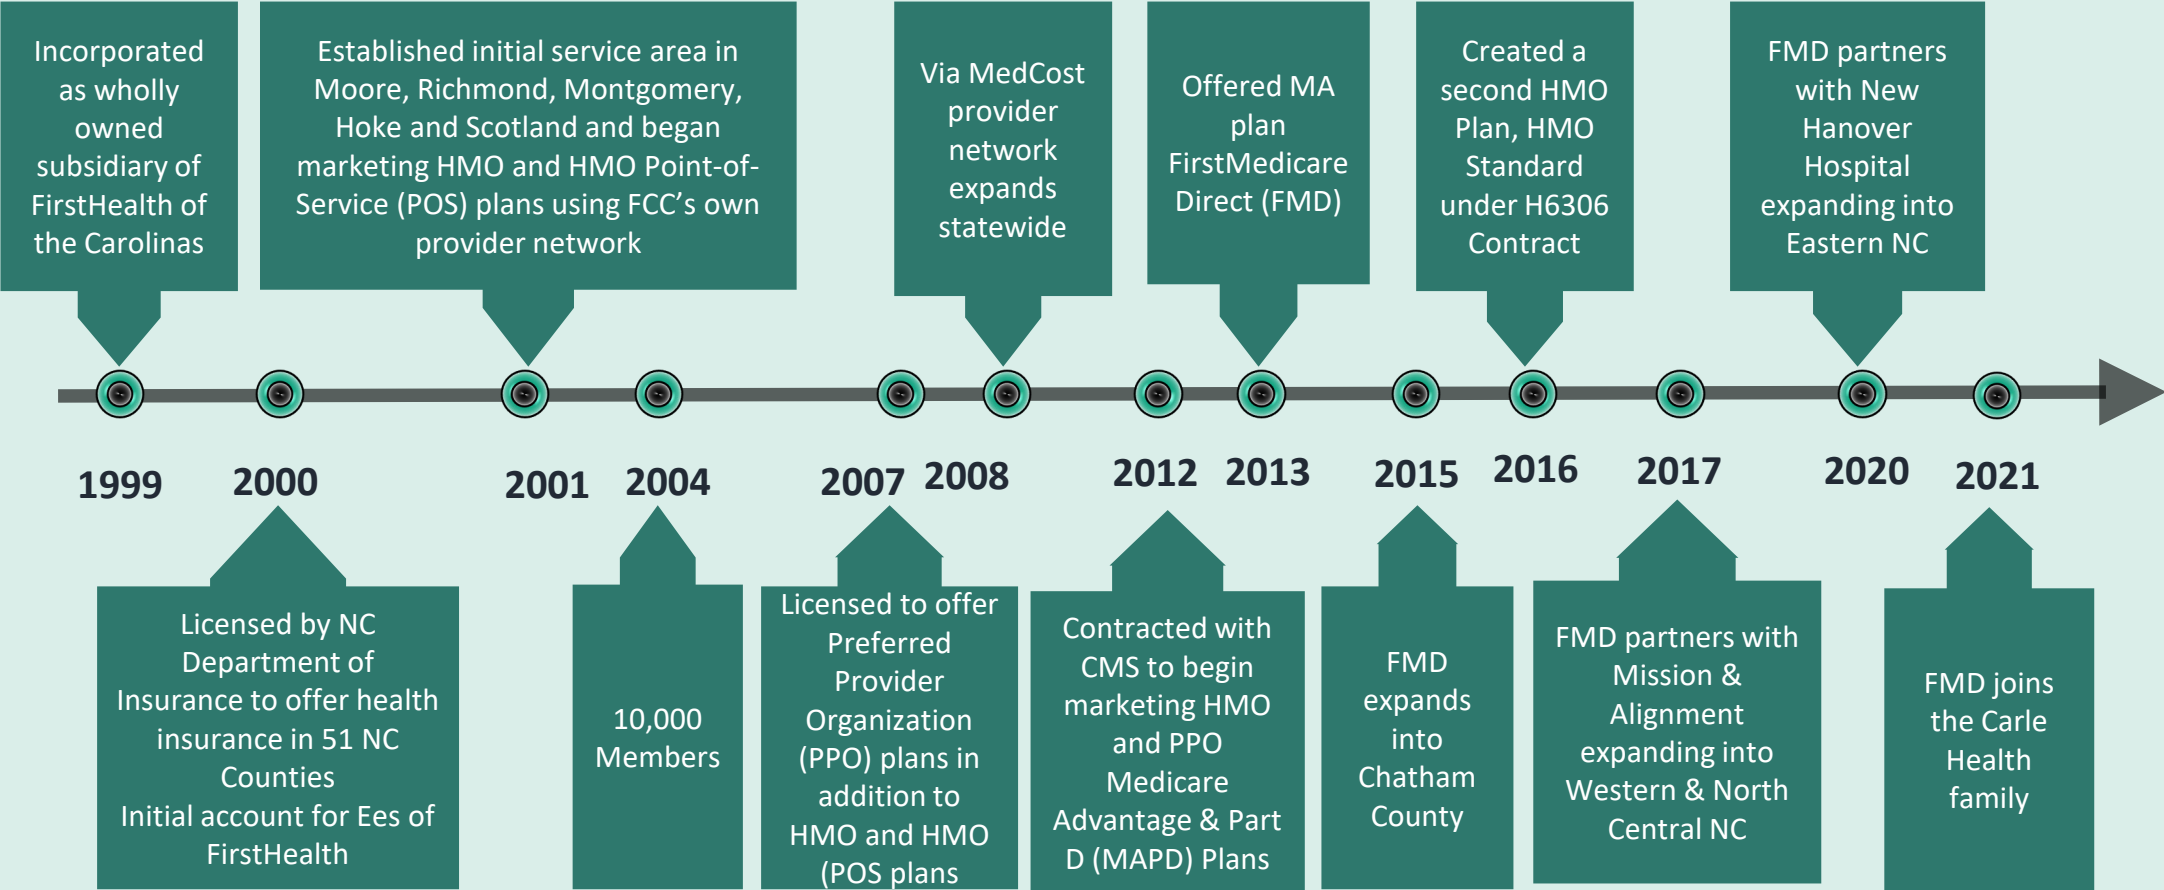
Incorporated as wholly owned subsidiary of FirstHealth of the Carolinas

Established initial service area in Moore, Richmond, Montgomery, Hoke and Scotland and began marketing HMO and HMO Point-of-Service (POS) plans using FCC's own provider network

Via MedCost provider network expands statewide

Offered MA plan FirstMedicare Direct (FMD)

Created a second HMO Plan, HMO Standard under H6306 Contract

FMD partners with New Hanover Hospital expanding into Eastern NC

1999 2000 2001 2004 2007 2008 2012 2013 2015 2016 2017 2020 2021

Licensed by NC Department of Insurance to offer health insurance in 51 NC Counties
Initial account for Ees of FirstHealth

10,000 Members

Licensed to offer Preferred Provider Organization (PPO) plans in addition to HMO and HMO (POS plans

Contracted with CMS to begin marketing HMO and PPO Medicare Advantage & Part D (MAPD) Plans

FMD expands into Chatham County

FMD partners with Mission & Alignment expanding into Western & North Central NC

FMD joins the Carle Health family